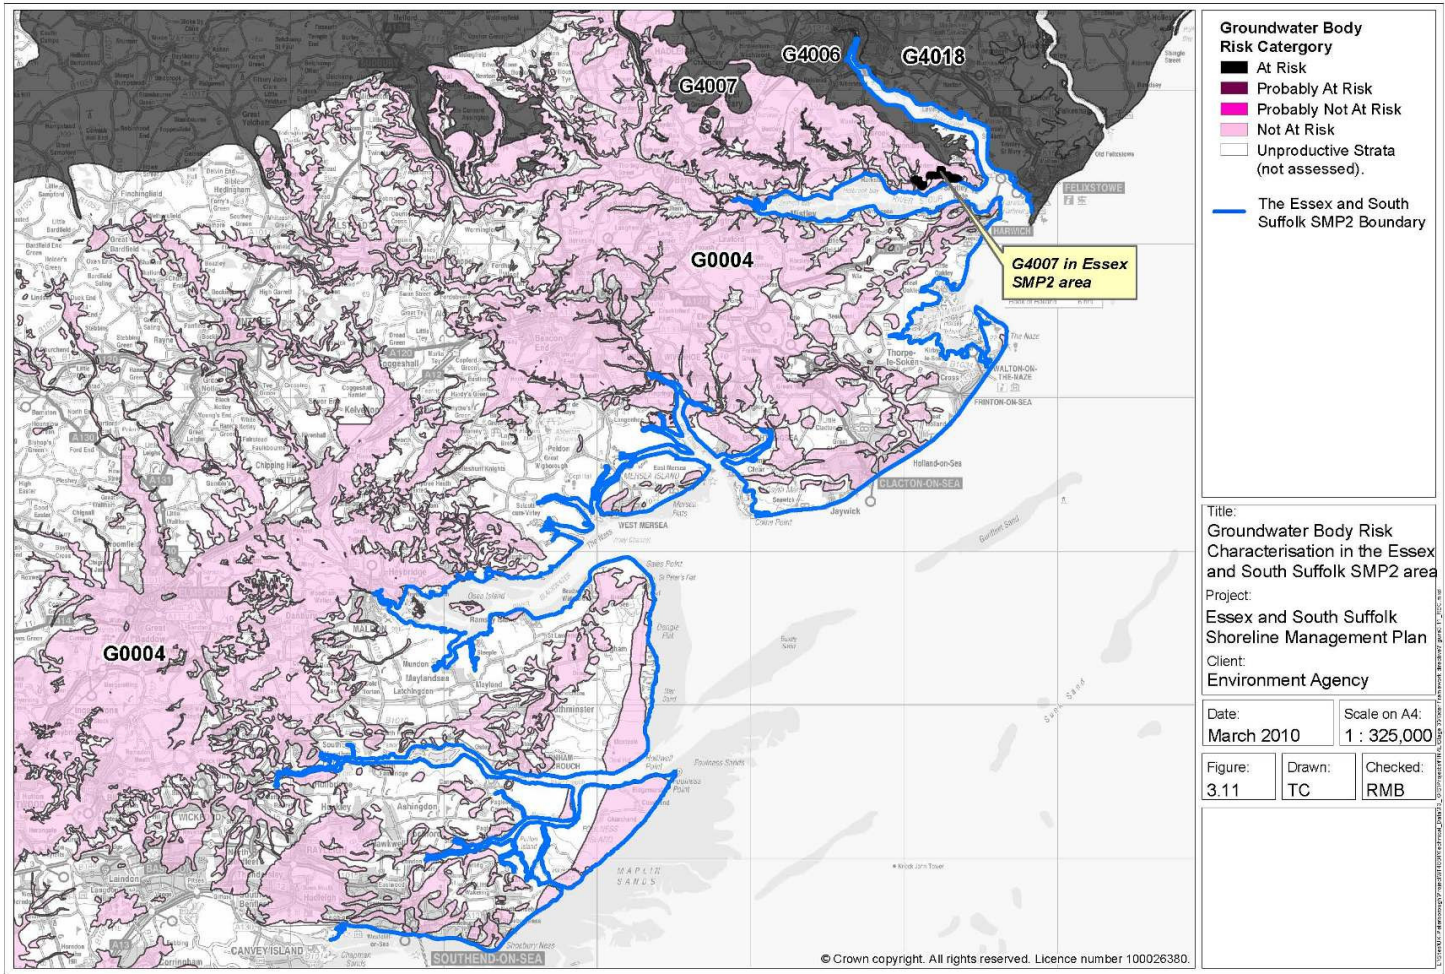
G4006
G4018
G4007
G0004
G4007 in Essex SMP2 area
G0004

FELIXSTOWE
HARWICH
The Naze
WALTON-ON-THE-NAZE
FRINTON-ON-SEA
Thorpe-le-Soken
Holland-on-Sea
CLACTON-ON-SEA
Jaywick
WEST MERSEA
MERSEA ISLAND
Mersea Flats
Colne Point
Osea Island
Maylandsea
Latchingdon
Mundon
Steeple
Mayland
Burnham-on-Crouch
Ashingdon
Hawkwell
MAPLIN SANDS
Foulness Point
Shoebury Ness
SOUTHEND-ON-SEA
CANVEY ISLAND
Laindon
Coggeshall
Kelvedon
Chipping Hill
Heybridge
Peldon
Brightlingsea
Gunfleet Sand
Sunk Sand
Buxey Sand

Groundwater Body Risk Catergory
At Risk
Probably At Risk
Probably Not At Risk
Not At Risk
Unproductive Strata (not assessed).
The Essex and South Suffolk SMP2 Boundary

Title:
Groundwater Body Risk Characterisation in the Essex and South Suffolk SMP2 area
Project:
Essex and South Suffolk Shoreline Management Plan
Client:
Environment Agency
Date:
March 2010
Scale on A4:
1 : 325,000
Figure:
3.11
Drawn:
TC
Checked:
RMB

© Crown copyright. All rights reserved. Licence number 100026380.